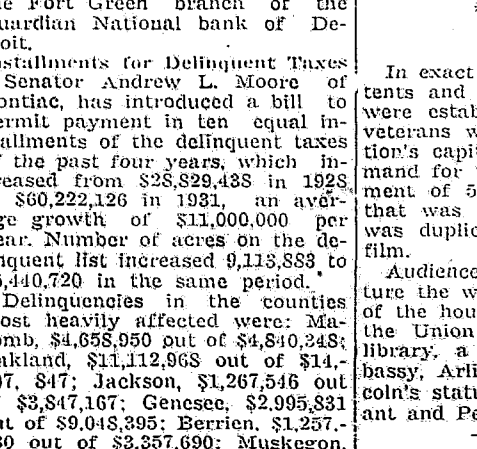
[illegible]e Fort Green branch of the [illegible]uardian National bank of Detroit.

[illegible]nstallments for Delinquent Taxes

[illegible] Senator Andrew L. Moore of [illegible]ontiac, has introduced a bill to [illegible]ermit payment in ten equal in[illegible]stallments of the delinquent taxes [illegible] the past four years, which in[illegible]creased from $28,829,438 in 1928 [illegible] $60,222,126 in 1931, an aver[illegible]ge growth of $11,000,000 per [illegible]ear. Number of acres on the de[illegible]linquent list increased 9,113,883 to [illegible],440,720 in the same period.

Delinquencies in the counties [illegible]ost heavily affected were: Ma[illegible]comb, $4,658,950 out of $4,840,248; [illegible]akland, $11,112,968 out of $14,-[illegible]07, 847; Jackson, $1,267,546 out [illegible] $3,847,167; Genesee, $2,995,831 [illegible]t of $9,048,395; Berrien, $1,257,-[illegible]80 out of $3,357,690; Muskegon,

In exact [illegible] tents and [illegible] were estab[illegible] veterans w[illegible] tion's capit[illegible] mand for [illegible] ment of 5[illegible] that was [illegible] was duplic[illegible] film.

Audience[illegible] ture the w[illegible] of the hou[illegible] the Union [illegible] library, a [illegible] bassy, Arli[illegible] coln's statu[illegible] ant and Pe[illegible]